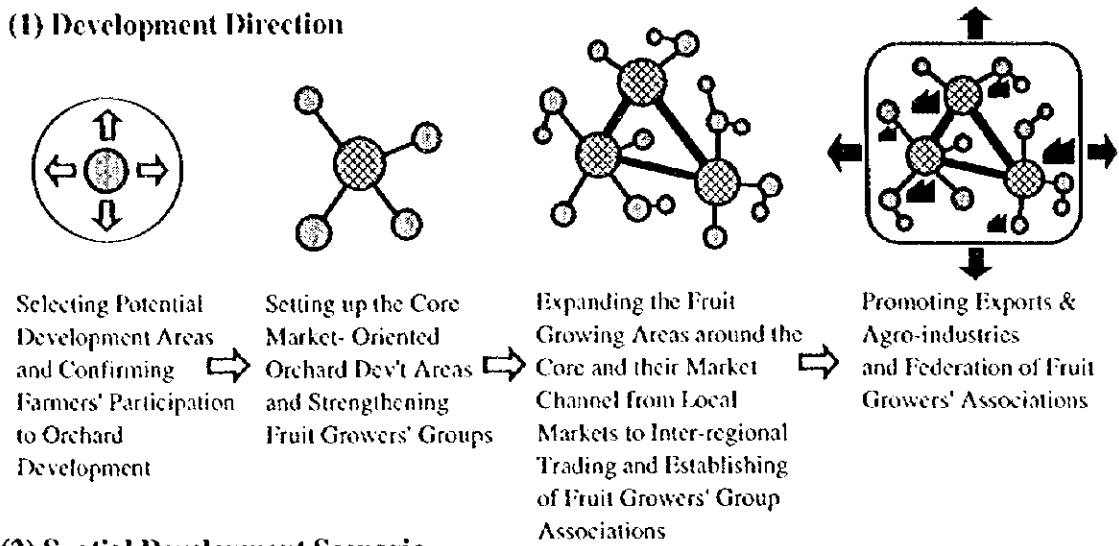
(1) Development Direction

Selecting Potential Development Areas and Confirming Farmers' Participation to Orchard Development

Setting up the Core Market- Oriented Orchard Dev't Areas and Strengthening Fruit Growers' Groups

Expanding the Fruit Growing Areas around the Core and their Market Channel from Local Markets to Inter-regional Trading and Establishing of Fruit Growers' Group Associations

Promoting Exports & Agro-industries and Federation of Fruit Growers' Associations

(2) Spatial Development Scenario